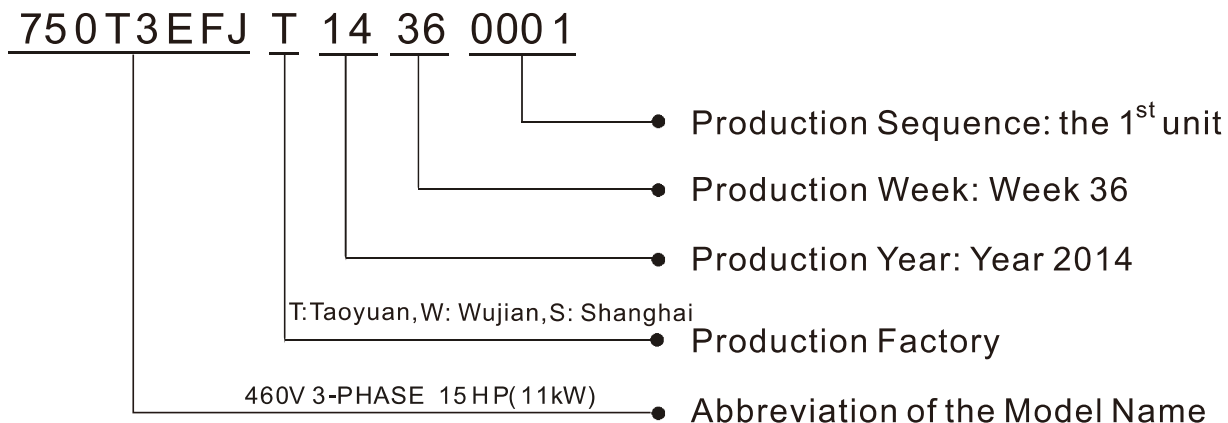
750T3EFJ T 14 36 0001

Production Sequence: the $1^{st}$ unit

Production Week: Week 36

Production Year: Year 2014

T:Taoyuan, W: Wujian, S: Shanghai

Production Factory

460V 3-PHASE 15HP(11kW)

Abbreviation of the Model Name